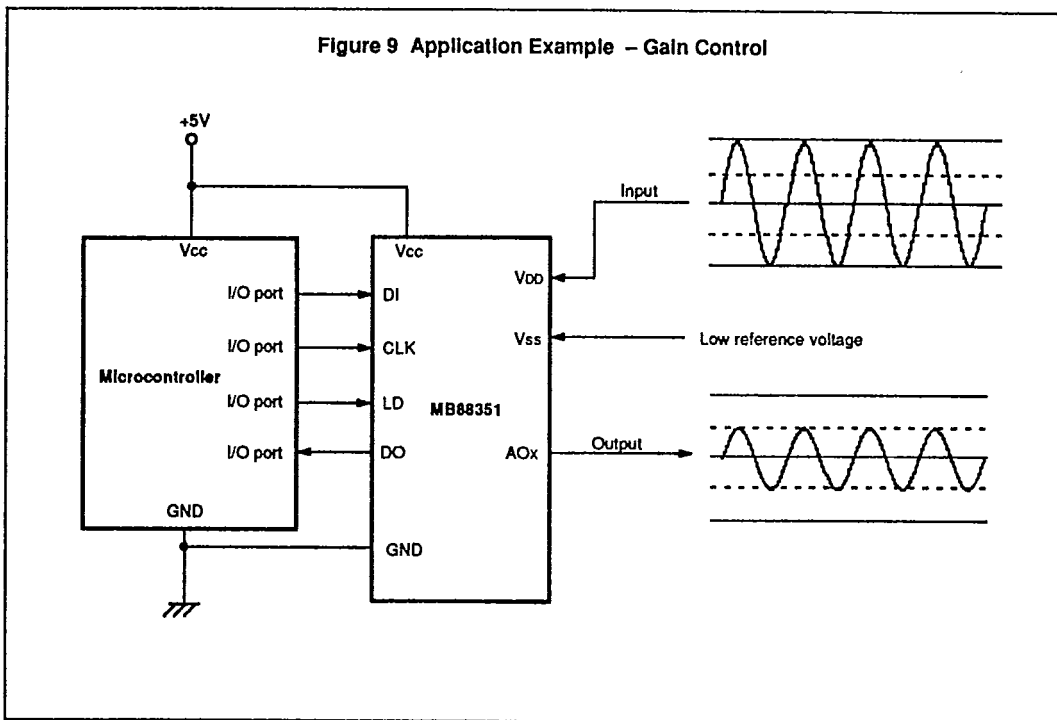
Figure 9 Application Example – Gain Control

+5V

Vcc

I/O port

I/O port

Microcontroller

I/O port

I/O port

GND

Vcc

DI

CLK

LD

DO

GND

MB88351

VDD

Vss

AOx

Input

Low reference voltage

Output